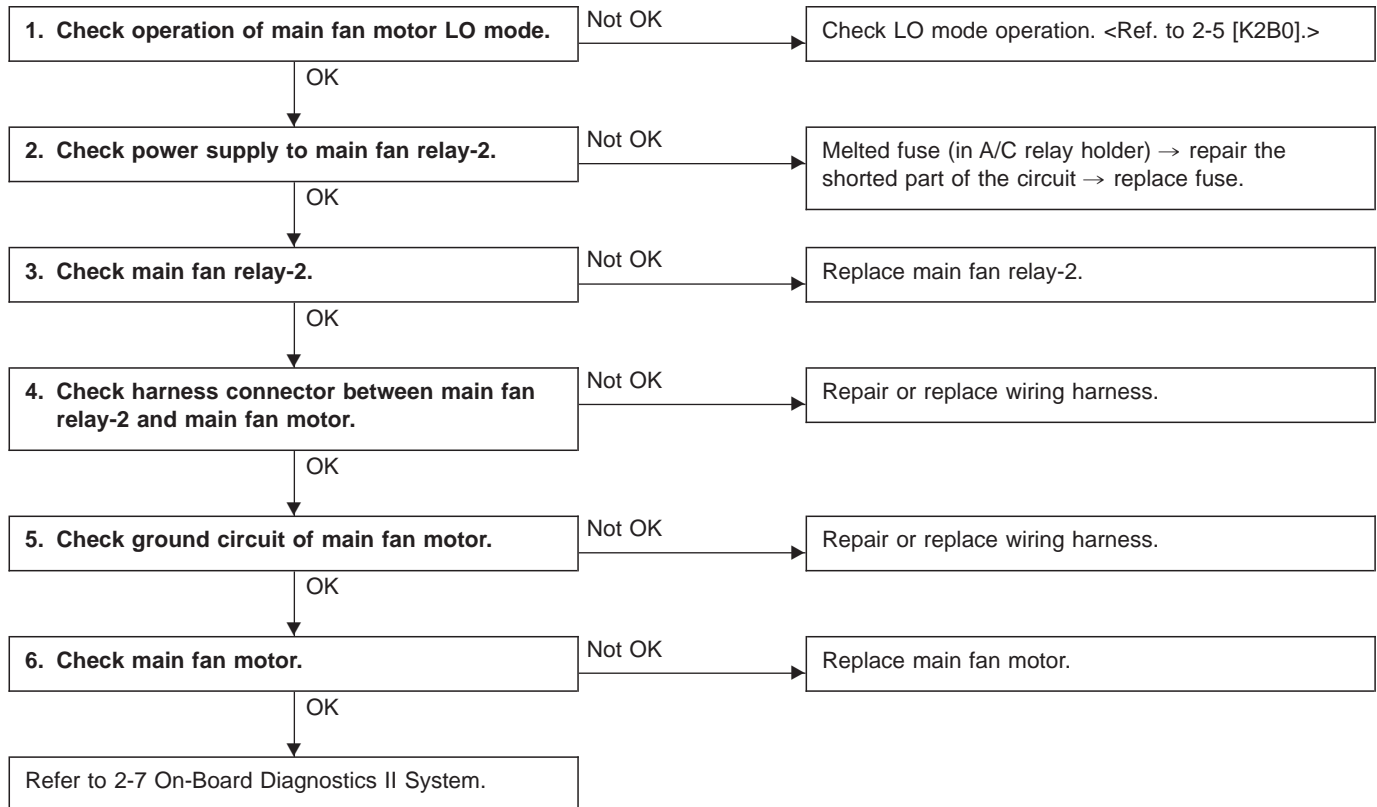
1. Check operation of main fan motor LO mode.

Not OK

Check LO mode operation. <Ref. to 2-5 [K2B0].>

OK

2. Check power supply to main fan relay-2.

Not OK

Melted fuse (in A/C relay holder) → repair the shorted part of the circuit → replace fuse.

OK

3. Check main fan relay-2.

Not OK

Replace main fan relay-2.

OK

4. Check harness connector between main fan relay-2 and main fan motor.

Not OK

Repair or replace wiring harness.

OK

5. Check ground circuit of main fan motor.

Not OK

Repair or replace wiring harness.

OK

6. Check main fan motor.

Not OK

Replace main fan motor.

OK

Refer to 2-7 On-Board Diagnostics II System.